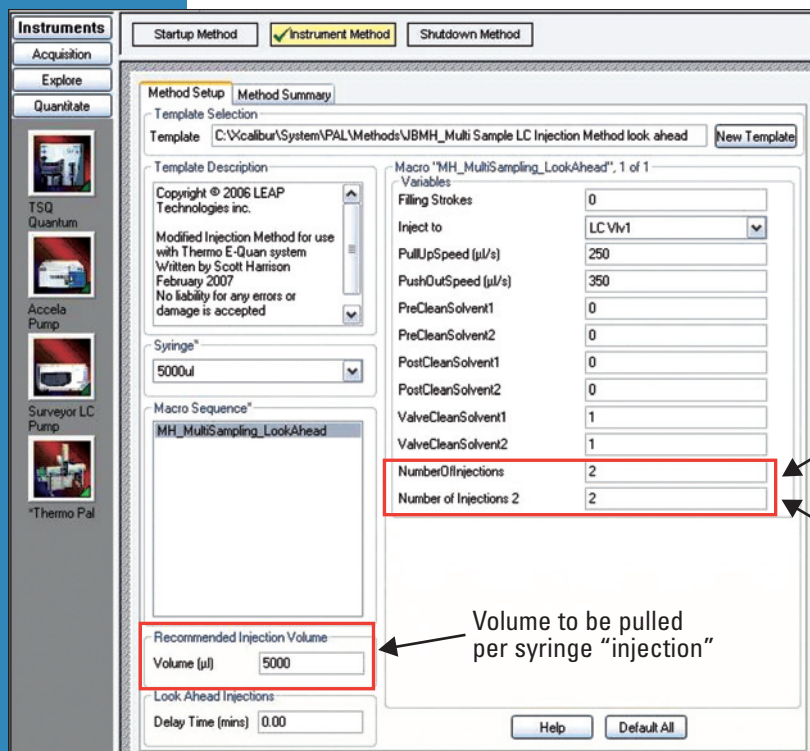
Instruments
Acquisition
Explore
Quantitate
TSQ Quantum
Accela Pump
Surveyor LC Pump
*Thermo Pal

Startup Method
Instrument Method
Shutdown Method

Method Setup
Method Summary

Template Selection
Template C:\Xcalibur\System\PAL\Methods\JBMH_Multi Sample LC Injection Method look ahead
New Template

Template Description
Copyright © 2006 LEAP Technologies inc.

Modified Injection Method for use with Thermo E-Quan system
Written by Scott Harrison
February 2007
No liability for any errors or damage is accepted

Syringe*
5000ul

Macro Sequence*
MH_MultiSampling_LookAhead

Macro "MH_MultiSampling_LookAhead", 1 of 1
Variables

| | |
|---|---|
| Filling Strokes | 0 |
| Inject to | LC Vlv1 |
| PullUpSpeed (µl/s) | 250 |
| PushOutSpeed (µl/s) | 350 |
| PreCleanSolvent1 | 0 |
| PreCleanSolvent2 | 0 |
| PostCleanSolvent1 | 0 |
| PostCleanSolvent2 | 0 |
| ValveCleanSolvent1 | 1 |
| ValveCleanSolvent2 | 1 |
| NumberOfInjections | 2 |
| Number of Injections 2 | 2 |

Recommended Injection Volume
Volume (µl) 5000

Volume to be pulled per syringe "injection"

Look Ahead Injections
Delay Time (mins) 0.00

Help
Default All